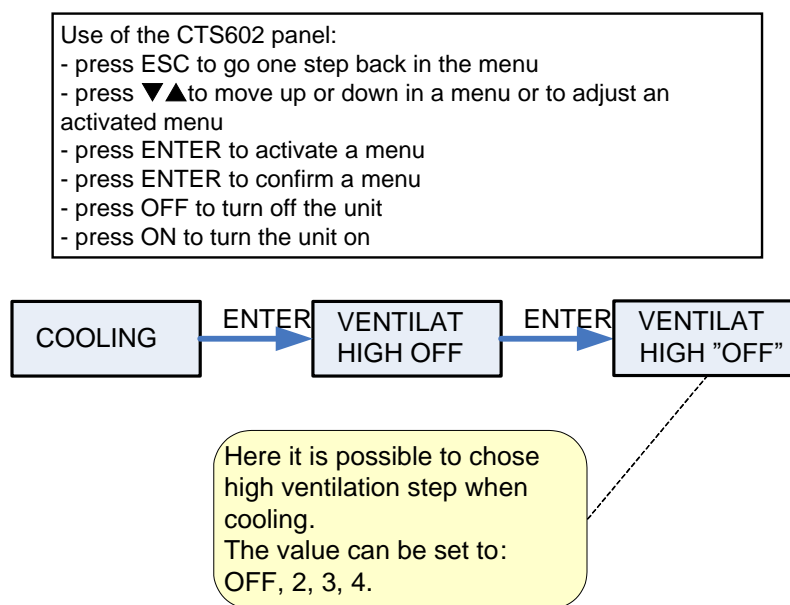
Use of the CTS602 panel:
- press ESC to go one step back in the menu
- press ▼▲to move up or down in a menu or to adjust an activated menu
- press ENTER to activate a menu
- press ENTER to confirm a menu
- press OFF to turn off the unit
- press ON to turn the unit on

COOLING

ENTER

VENTILAT HIGH OFF

ENTER

VENTILAT HIGH ”OFF”

Here it is possible to chose high ventilation step when cooling.
The value can be set to: OFF, 2, 3, 4.